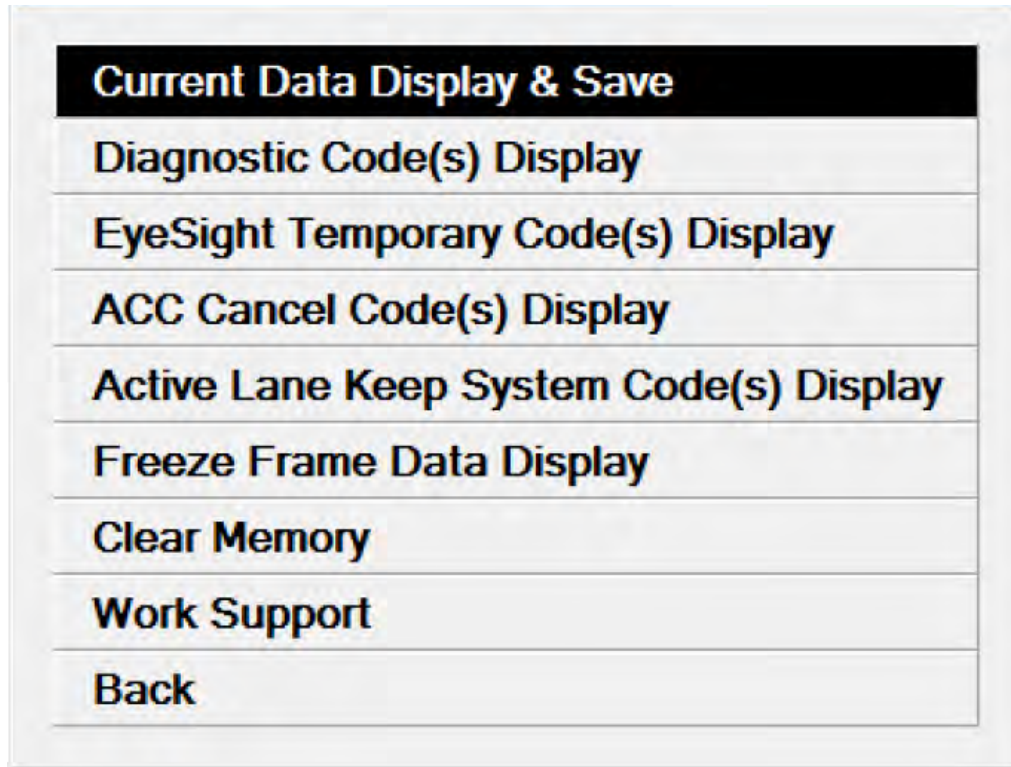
Current Data Display & Save
Diagnostic Code(s) Display
EyeSight Temporary Code(s) Display
ACC Cancel Code(s) Display
Active Lane Keep System Code(s) Display
Freeze Frame Data Display
Clear Memory
Work Support
Back